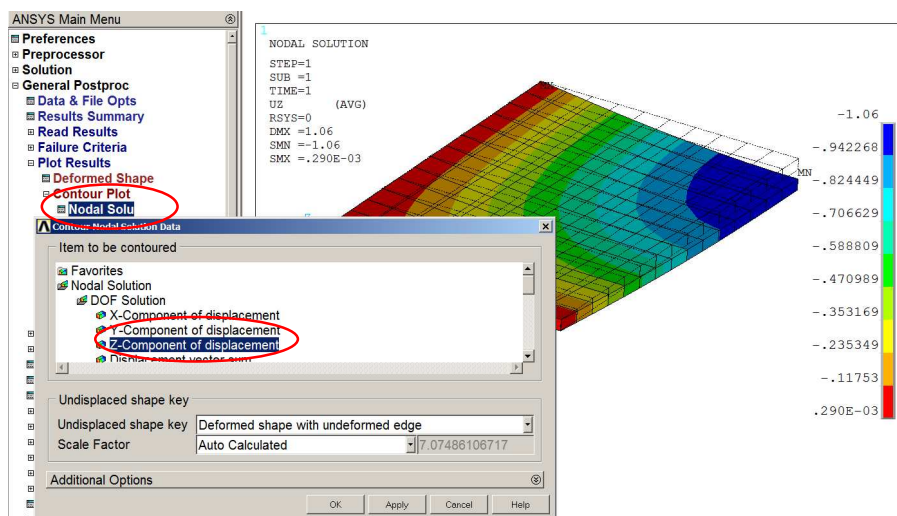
ANSYS Main Menu
Preferences
Preprocessor
Solution
General Postproc
Data & File Opts
Results Summary
Read Results
Failure Criteria
Plot Results
Deformed Shape
Contour Plot
Nodal Solu

Contour Nodal Solution Data
Item to be contoured
Favorites
Nodal Solution
DOF Solution
X-Component of displacement
Y-Component of displacement
Z-Component of displacement
Displacement vector sum

Undisplaced shape key
Undisplaced shape key Deformed shape with undeformed edge
Scale Factor Auto Calculated 7.07486106717

Additional Options
OK Apply Cancel Help

1
NODAL SOLUTION

STEP=1
SUB =1
TIME=1
UZ (AVG)
RSYS=0
DMX =1.06
SMN =-1.06
SMX =.290E-03

MN

-1.06
-.942268
-.824449
-.706629
-.588809
-.470989
-.353169
-.235349
-.11753
.290E-03